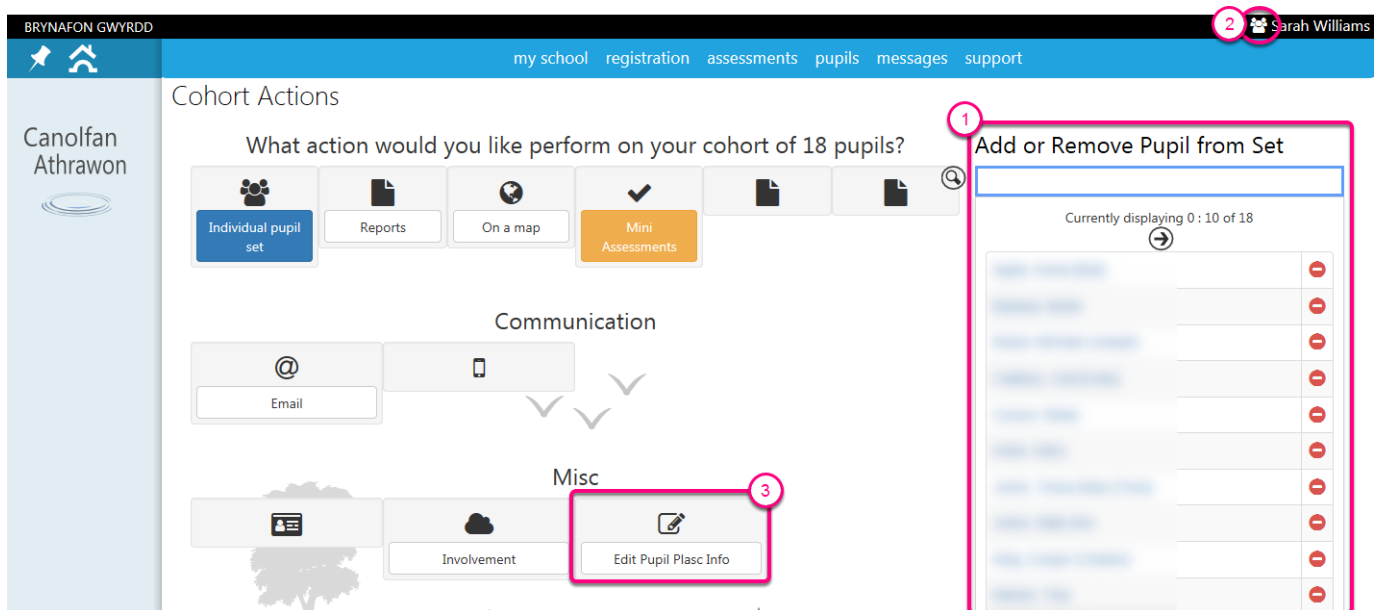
BRYNAFON GWYRDD

2 Sarah Williams

my school registration assessments pupils messages support

Canolfan Athrawon

Cohort Actions

What action would you like perform on your cohort of 18 pupils?

Individual pupil set

Reports

On a map

Mini Assessments

Communication

@

Email

Misc

Involvement

3

Edit Pupil Plasc Info

1

Add or Remove Pupil from Set

Currently displaying 0 : 10 of 18

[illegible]
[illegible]
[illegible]
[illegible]
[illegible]
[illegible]
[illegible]
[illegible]
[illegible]
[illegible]